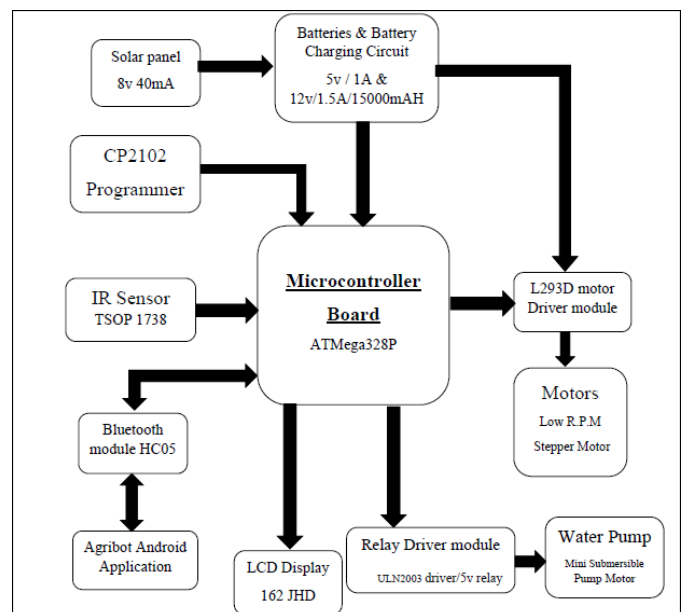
Solar panel
8v 40mA

Batteries & Battery Charging Circuit
5v / 1A &
12v/1.5A/15000mAH

CP2102
Programmer

Microcontroller
Board
ATMega328P

L293D motor
Driver module

IR Sensor
TSOP 1738

Motors
Low R.P.M
Stepper Motor

Bluetooth
module HC05

Agribot Android
Application

LCD Display
162 JHD

Relay Driver module
ULN2003 driver/5v relay

Water Pump
Mini Submersible
Pump Motor